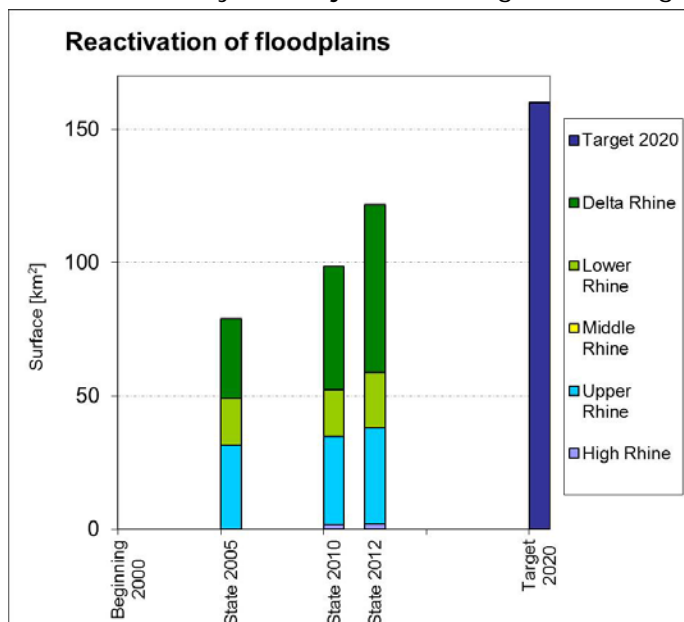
Reactivation of floodplains

Surface [km$^2$]

150

100

50

0

Beginning 2000

State 2005

State 2010

State 2012

Target 2020

Target 2020

Delta Rhine

Lower Rhine

Middle Rhine

Upper Rhine

High Rhine